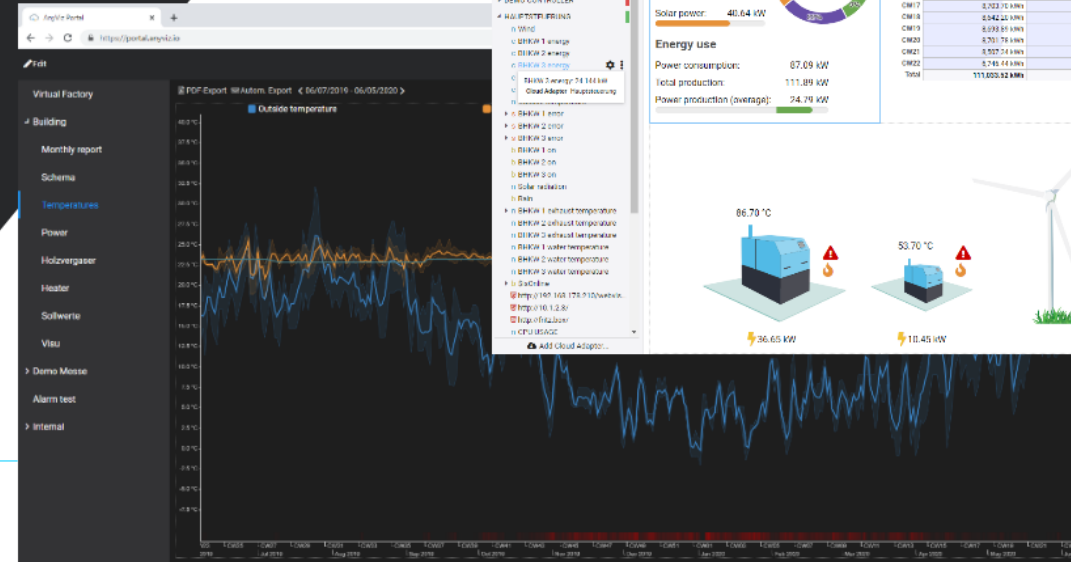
AnyViz Portal
https://portal.anyviz.io
Edit
Virtual Factory
Building
Monthly report
Schema
Temperatures
Power
Holzvergaser
Heater
Sollwerte
Visu
Demo Messe
Alarm test
Internal
PDF Export
Autom. Export
06/07/2019 - 06/05/2020
Outside temperature
DEMO CONTROLLER
HAUPTSTEUERUNG
Wind
BHKW 1 energy
BHKW 2 energy
BHKW 3 energy
BHKW 3 energy: 24.144 kW
Cloud Adapter: Hauptsteuerung
BHKW 1 error
BHKW 2 error
BHKW 3 error
BHKW 1 on
BHKW 2 on
BHKW 3 on
Solar radiation
Rain
BHKW 1 exhaust temperature
BHKW 2 exhaust temperature
BHKW 3 exhaust temperature
BHKW 1 water temperature
BHKW 2 water temperature
BHKW 3 water temperature
SixOnline
http://192.168.178.210/website
http://10.1.2.8/
http://fritz.box/
CPU USAGE
Add Cloud Adapter...
Solar power: 40.64 kW
Energy use
Power consumption: 87.09 kW
Total production: 111.89 kW
Power production (average): 24.79 kW
| CW17 | 8,323.70 kWh |
| --- | --- |
| CW18 | 8,542.13 kWh |
| CW19 | 8,693.85 kWh |
| CW20 | 8,701.78 kWh |
| CW21 | 8,557.24 kWh |
| CW22 | 8,745.44 kWh |
| Total | 111,033.52 kWh |
86.70 °C
53.70 °C
36.65 kW
10.45 kW